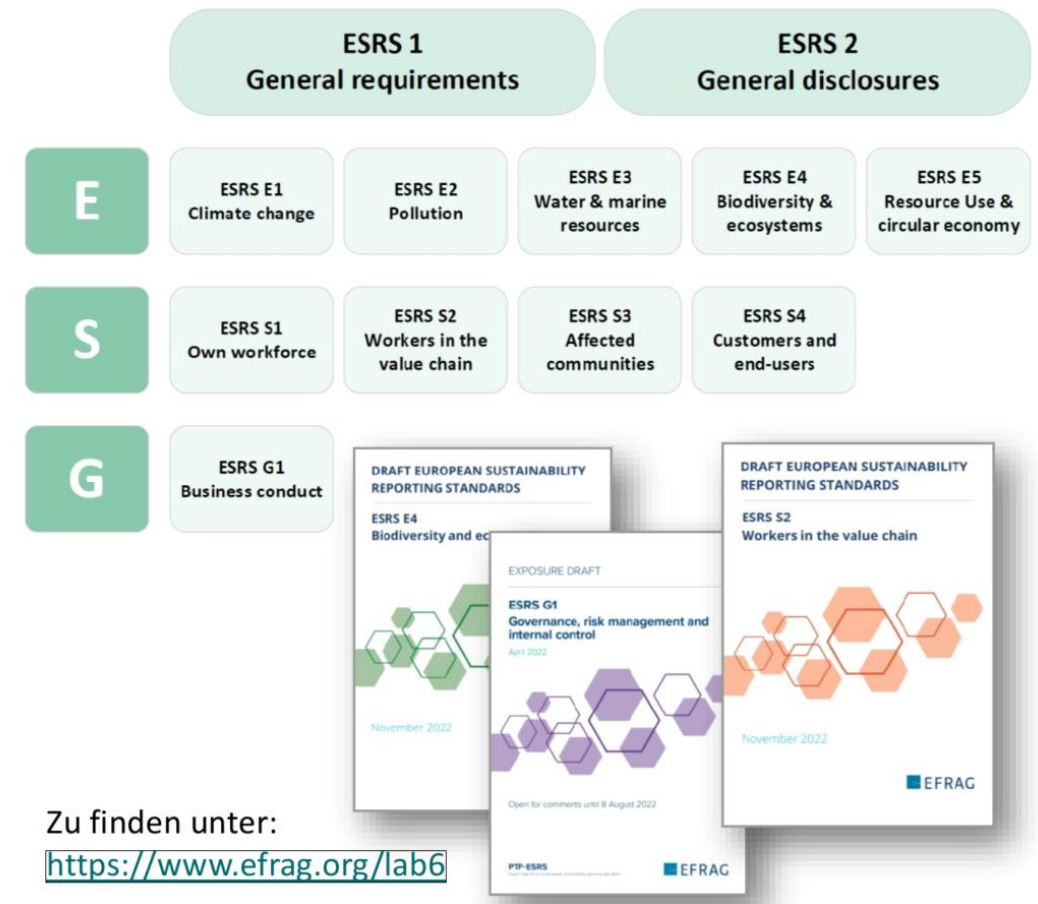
ESRS 1
General requirements

ESRS 2
General disclosures

E

ESRS E1
Climate change

ESRS E2
Pollution

ESRS E3
Water & marine resources

ESRS E4
Biodiversity & ecosystems

ESRS E5
Resource Use & circular economy

S

ESRS S1
Own workforce

ESRS S2
Workers in the value chain

ESRS S3
Affected communities

ESRS S4
Customers and end-users

G

ESRS G1
Business conduct

DRAFT EUROPEAN SUSTAINABILITY REPORTING STANDARDS

ESRS E4
Biodiversity and ec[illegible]

November 2022

EXPOSURE DRAFT

ESRS G1
Governance, risk management and internal control

April 2022

Open for comments until 8 August 2022

PTF-ESRS

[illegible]

EFRAG

DRAFT EUROPEAN SUSTAINABILITY REPORTING STANDARDS

ESRS S2
Workers in the value chain

November 2022

EFRAG

Zu finden unter:
https://www.efrag.org/lab6